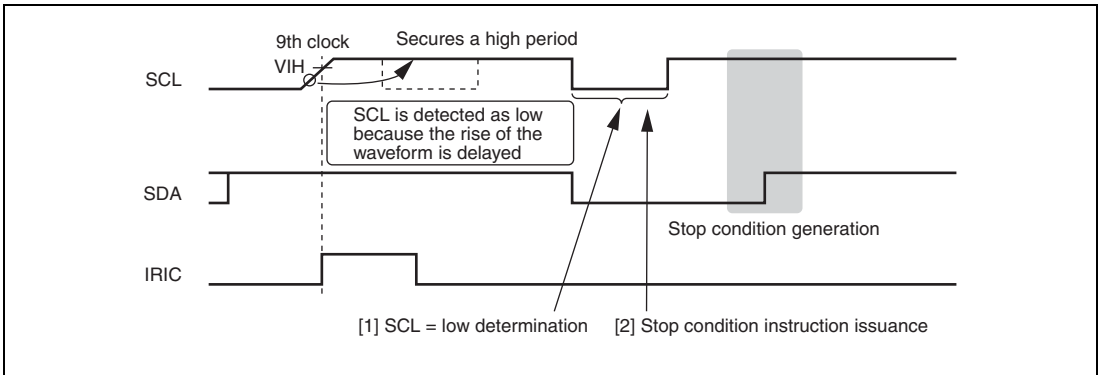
9th clock

Secures a high period

VIH

SCL

SCL is detected as low because the rise of the waveform is delayed

SDA

Stop condition generation

IRIC

[1] SCL = low determination

[2] Stop condition instruction issuance